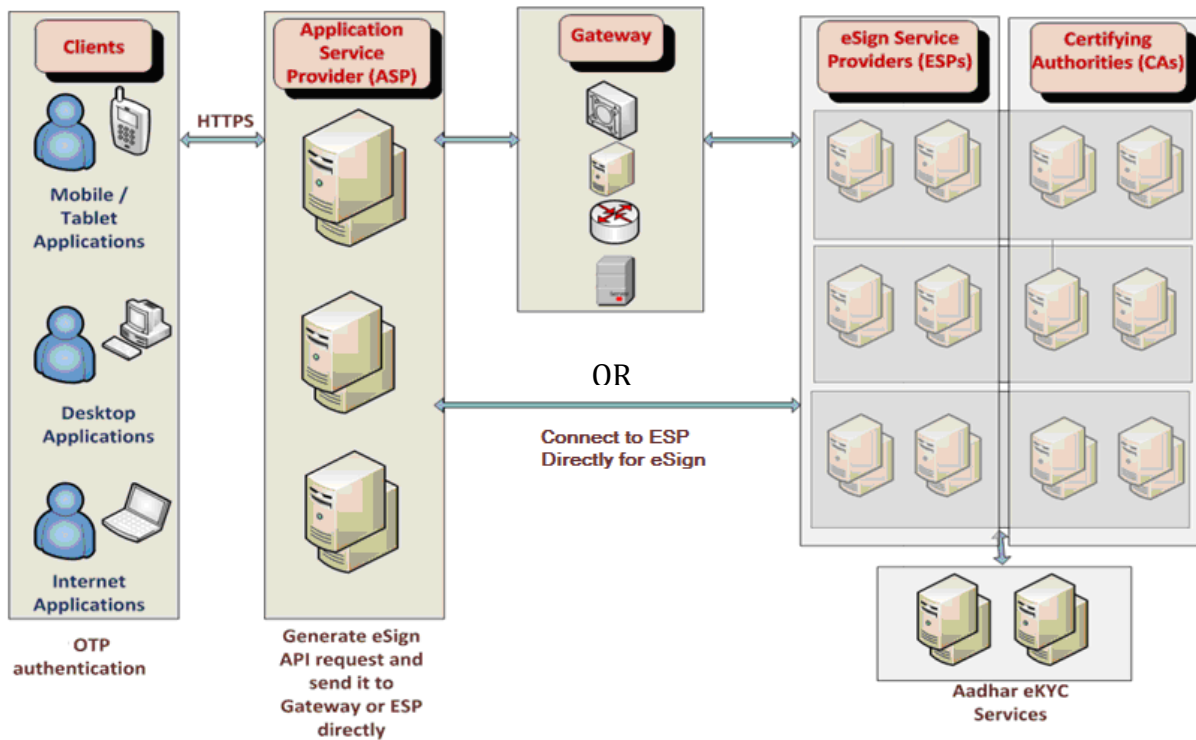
Clients

Mobile / Tablet Applications

Desktop Applications

Internet Applications

OTP authentication

HTTPS

Application Service Provider (ASP)

Generate eSign API request and send it to Gateway or ESP directly

Gateway

OR

Connect to ESP Directly for eSign

eSign Service Providers (ESPs)

Certifying Authorities (CAs)

Aadhar eKYC Services